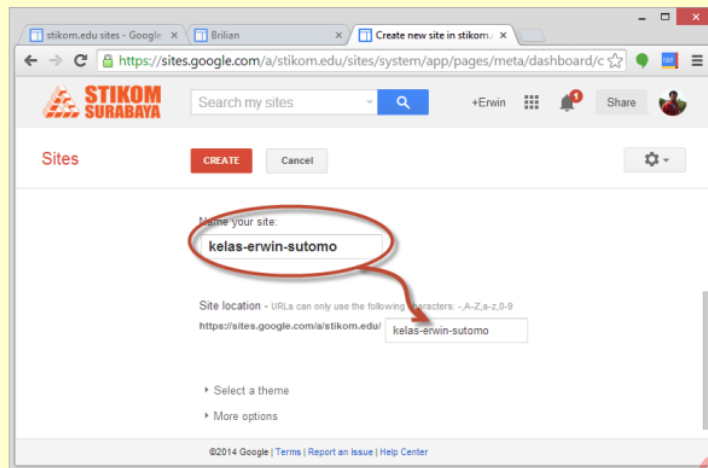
stikom.edu sites - Google ×
Brilian ×
Create new site in stikom ×

https://sites.google.com/a/stikom.edu/sites/system/app/pages/meta/dashboard/c

STIKOM SURABAYA

Search my sites

+Erwin

1

Share

Sites

CREATE

Cancel

Name your site:

kelas-erwin-sutomo

Site location - URLs can only use the following characters: -,A-Z,a-z,0-9

https://sites.google.com/a/stikom.edu/ kelas-erwin-sutomo

Select a theme

More options

©2014 Google | Terms | Report an Issue | Help Center